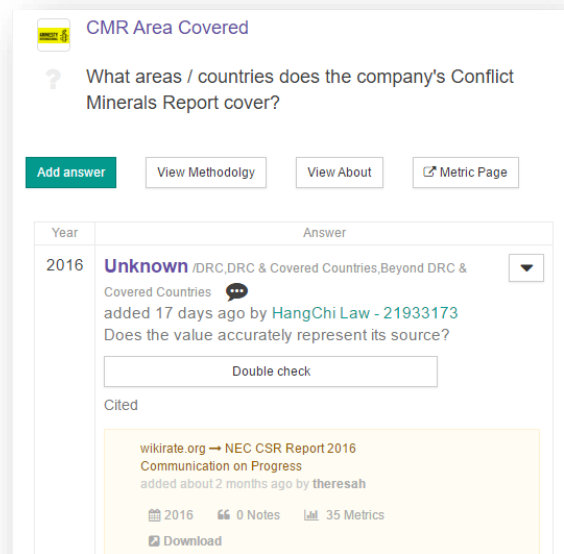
CMR Area Covered

?

What areas / countries does the company's Conflict Minerals Report cover?

Add answer

View Methodolgy

View About

Metric Page

| Year | Answer |
|---|---|
| 2016 | Unknown /DRC,DRC & Covered Countries,Beyond DRC & Covered Countries added 17 days ago by HangChi Law - 21933173 Does the value accurately represent its source? Double check Cited wikirate.org → NEC CSR Report 2016 Communication on Progress added about 2 months ago by theresah 2016 0 Notes 35 Metrics Download |